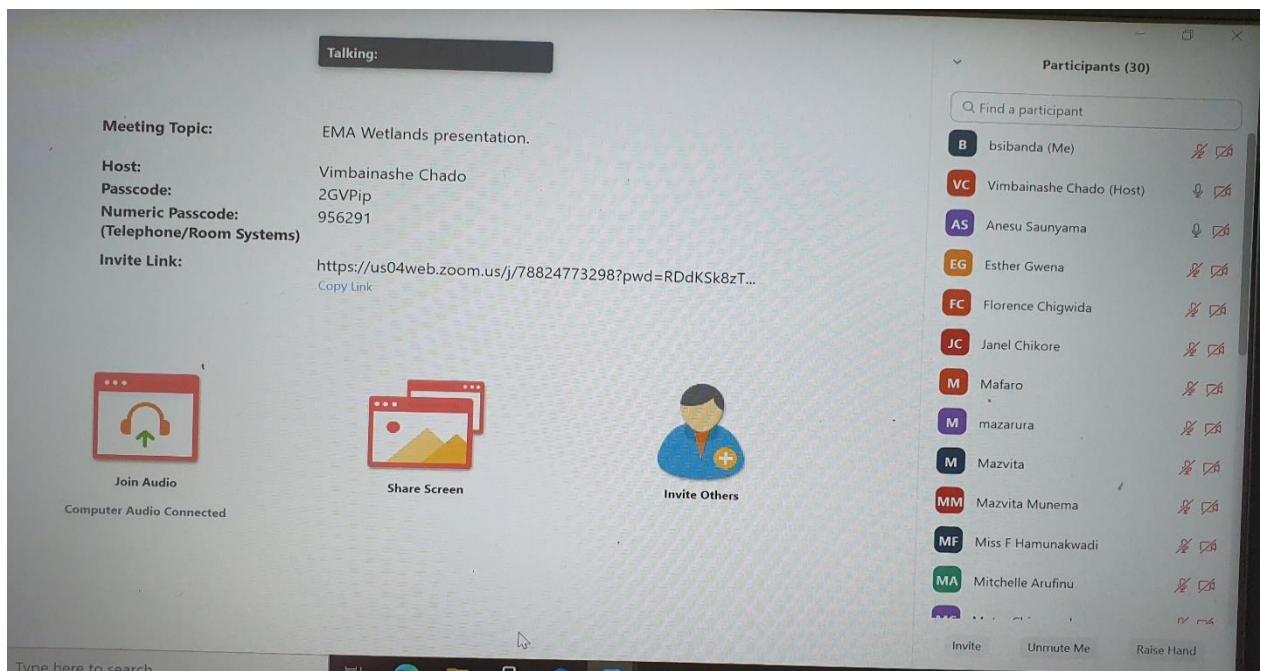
Talking:

Meeting Topic: EMA Wetlands presentation.

Host: Vimbainashe Chado
Passcode: 2GVPip
Numeric Passcode: (Telephone/Room Systems) 956291
Invite Link: https://us04web.zoom.us/j/78824773298?pwd=RDdKSk8zT...
Copy Link

Join Audio
Computer Audio Connected

Share Screen

Invite Others

Participants (30)

Find a participant

B bsibanda (Me)
VC Vimbainashe Chado (Host)
AS Anesu Saunyama
EG Esther Gwena
FC Florence Chigwida
JC Janel Chikore
M Mafaro
M mazarura
M Mazvita
MM Mazvita Munema
MF Miss F Hamunakwadi
MA Mitchelle Arufinu
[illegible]

Invite Unmute Me Raise Hand

Type here to search